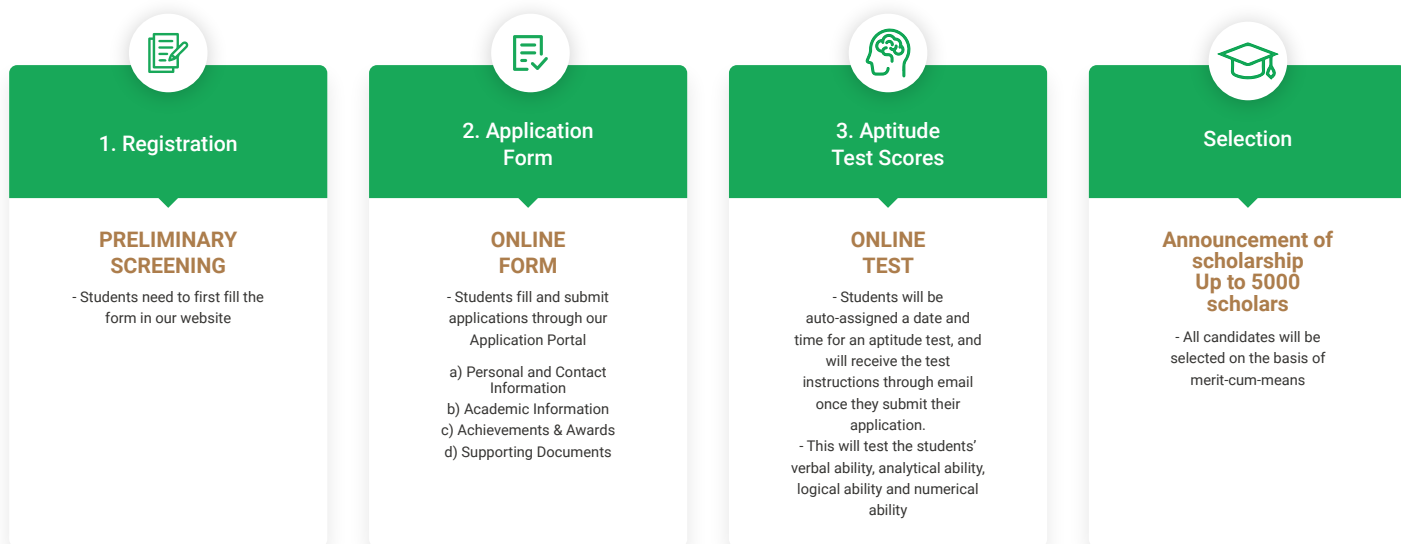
1. Registration

PRELIMINARY SCREENING

- Students need to first fill the form in our website

2. Application Form

ONLINE FORM

- Students fill and submit applications through our Application Portal

a) Personal and Contact Information
b) Academic Information
c) Achievements & Awards
d) Supporting Documents

3. Aptitude Test Scores

ONLINE TEST

- Students will be auto-assigned a date and time for an aptitude test, and will receive the test instructions through email once they submit their application.
- This will test the students' verbal ability, analytical ability, logical ability and numerical ability

Selection

Announcement of scholarship Up to 5000 scholars

- All candidates will be selected on the basis of merit-cum-means